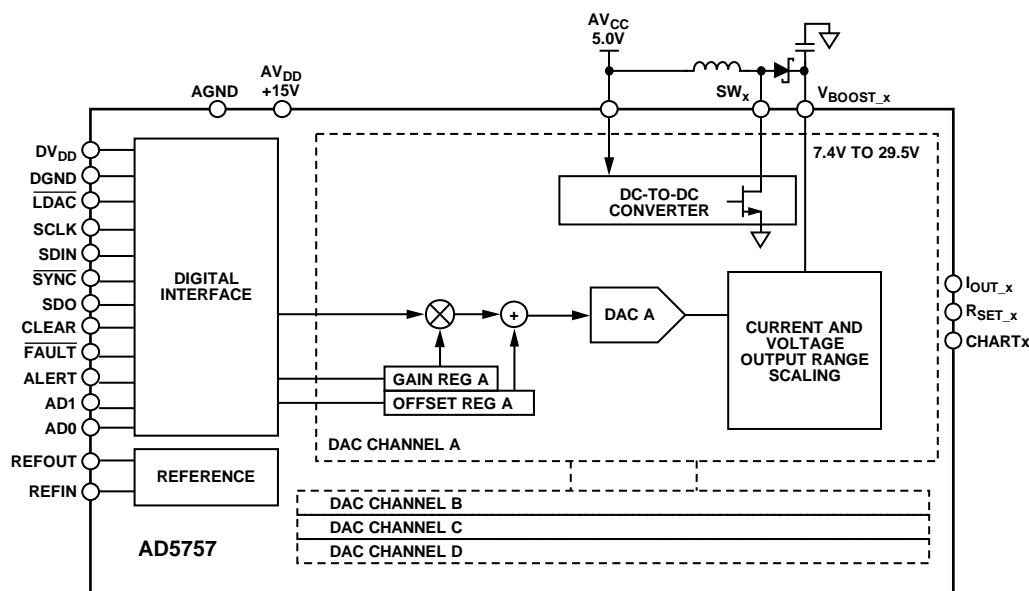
$AV_{CC}$
5.0V

AGND

$AV_{DD}$
+15V

$SW_x$

$V_{BOOST\_x}$

7.4V TO 29.5V

$DV_{DD}$
DGND
$\overline{LDAC}$
SCLK
SDIN
$\overline{SYNC}$
SDO
CLEAR
$\overline{FAULT}$
ALERT
AD1
AD0

DC-TO-DC CONVERTER

DIGITAL INTERFACE

+

DAC A

CURRENT AND VOLTAGE OUTPUT RANGE SCALING

$I_{OUT\_x}$
$R_{SET\_x}$
CHARTx

GAIN REG A
OFFSET REG A

DAC CHANNEL A

REFOUT
REFIN

REFERENCE

DAC CHANNEL B
DAC CHANNEL C
DAC CHANNEL D

AD5757